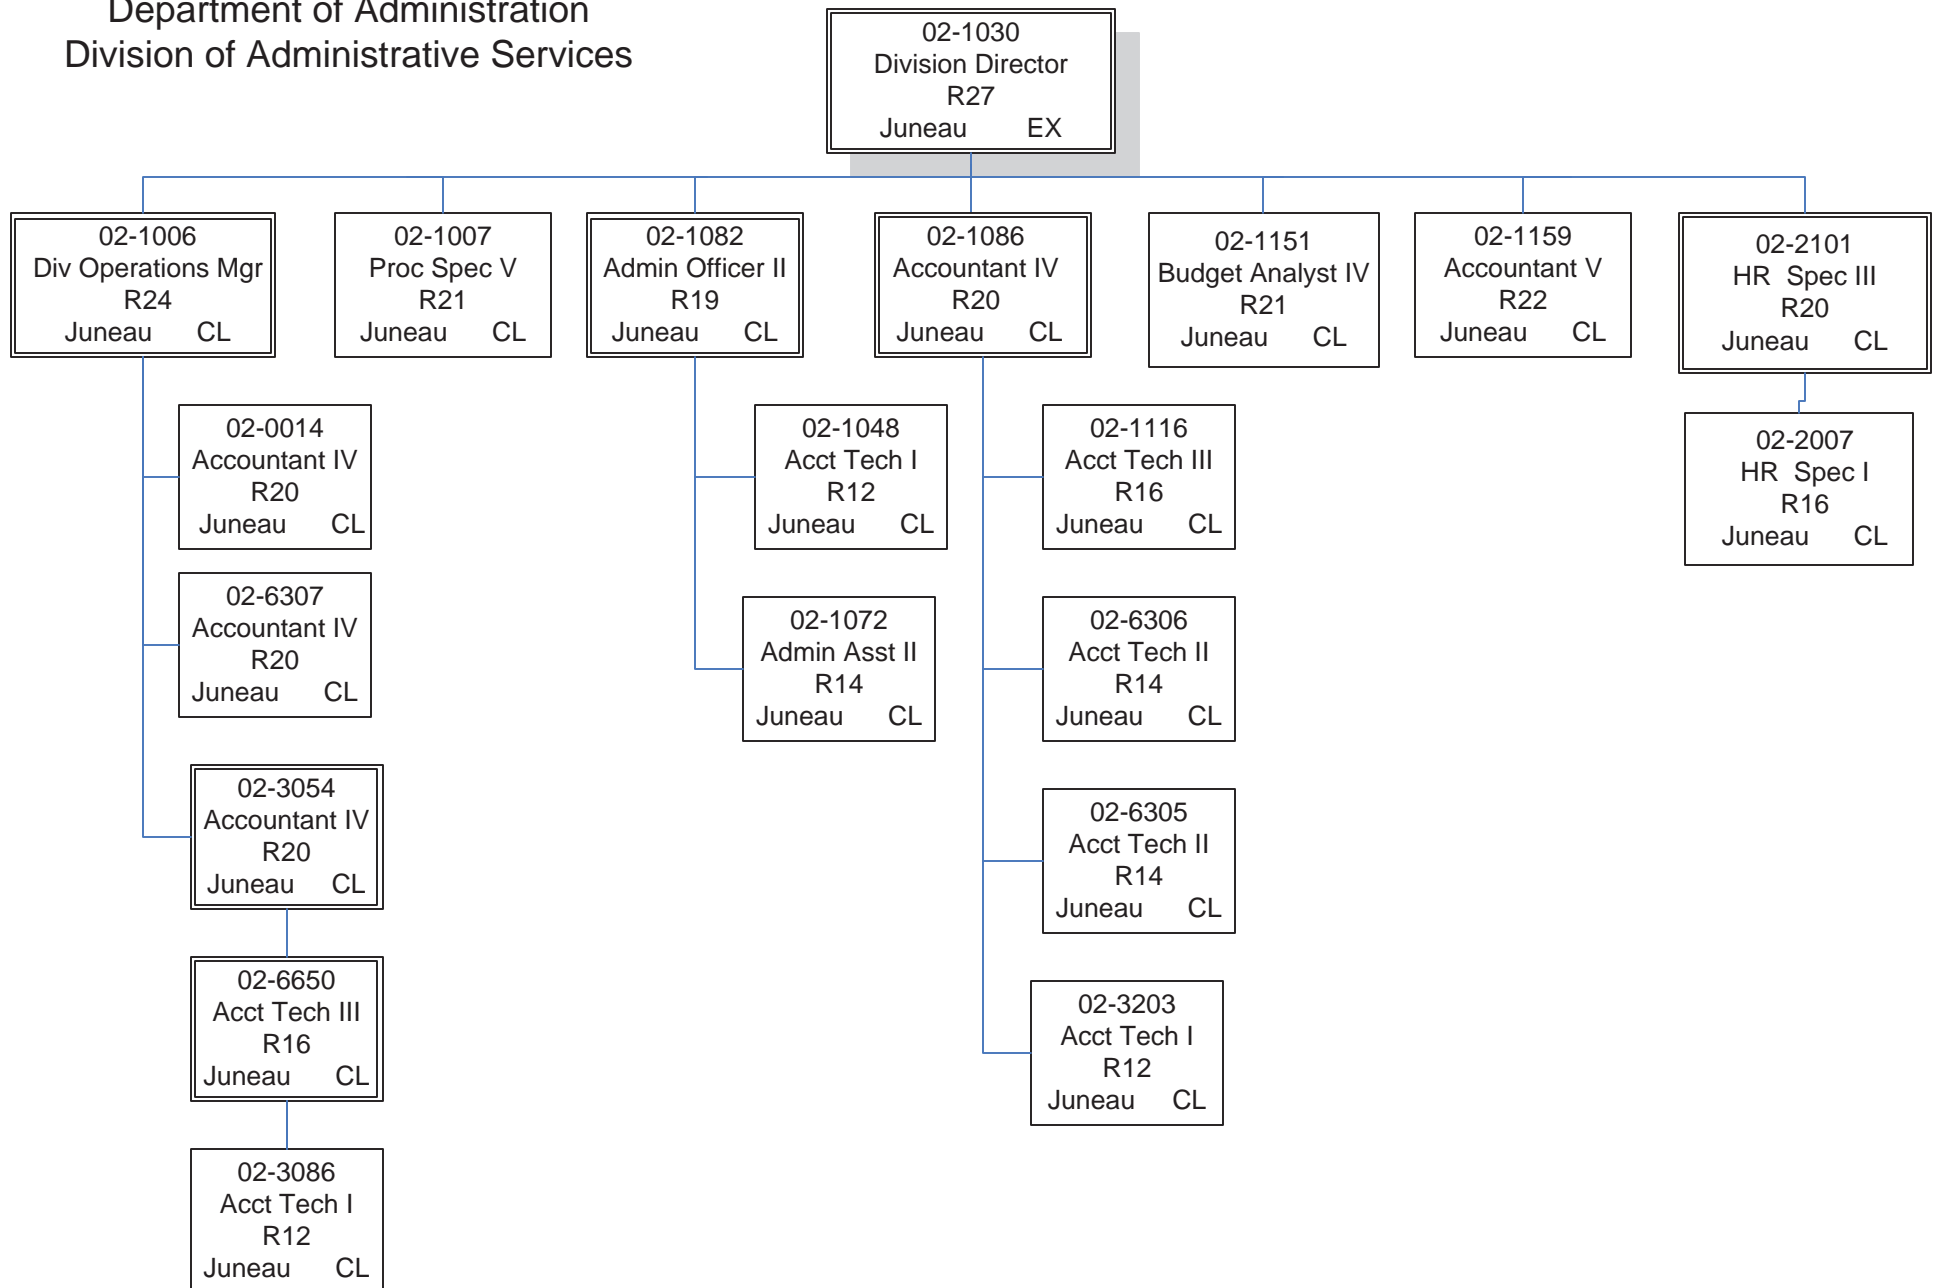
Department of Administration
Division of Administrative Services

02-1030
Division Director
R27
Juneau EX

02-1006
Div Operations Mgr
R24
Juneau CL

02-1007
Proc Spec V
R21
Juneau CL

02-1082
Admin Officer II
R19
Juneau CL

02-1086
Accountant IV
R20
Juneau CL

02-1151
Budget Analyst IV
R21
Juneau CL

02-1159
Accountant V
R22
Juneau CL

02-2101
HR Spec III
R20
Juneau CL

02-0014
Accountant IV
R20
Juneau CL

02-6307
Accountant IV
R20
Juneau CL

02-3054
Accountant IV
R20
Juneau CL

02-6650
Acct Tech III
R16
Juneau CL

02-3086
Acct Tech I
R12
Juneau CL

02-1048
Acct Tech I
R12
Juneau CL

02-1072
Admin Asst II
R14
Juneau CL

02-1116
Acct Tech III
R16
Juneau CL

02-6306
Acct Tech II
R14
Juneau CL

02-6305
Acct Tech II
R14
Juneau CL

02-3203
Acct Tech I
R12
Juneau CL

02-2007
HR Spec I
R16
Juneau CL